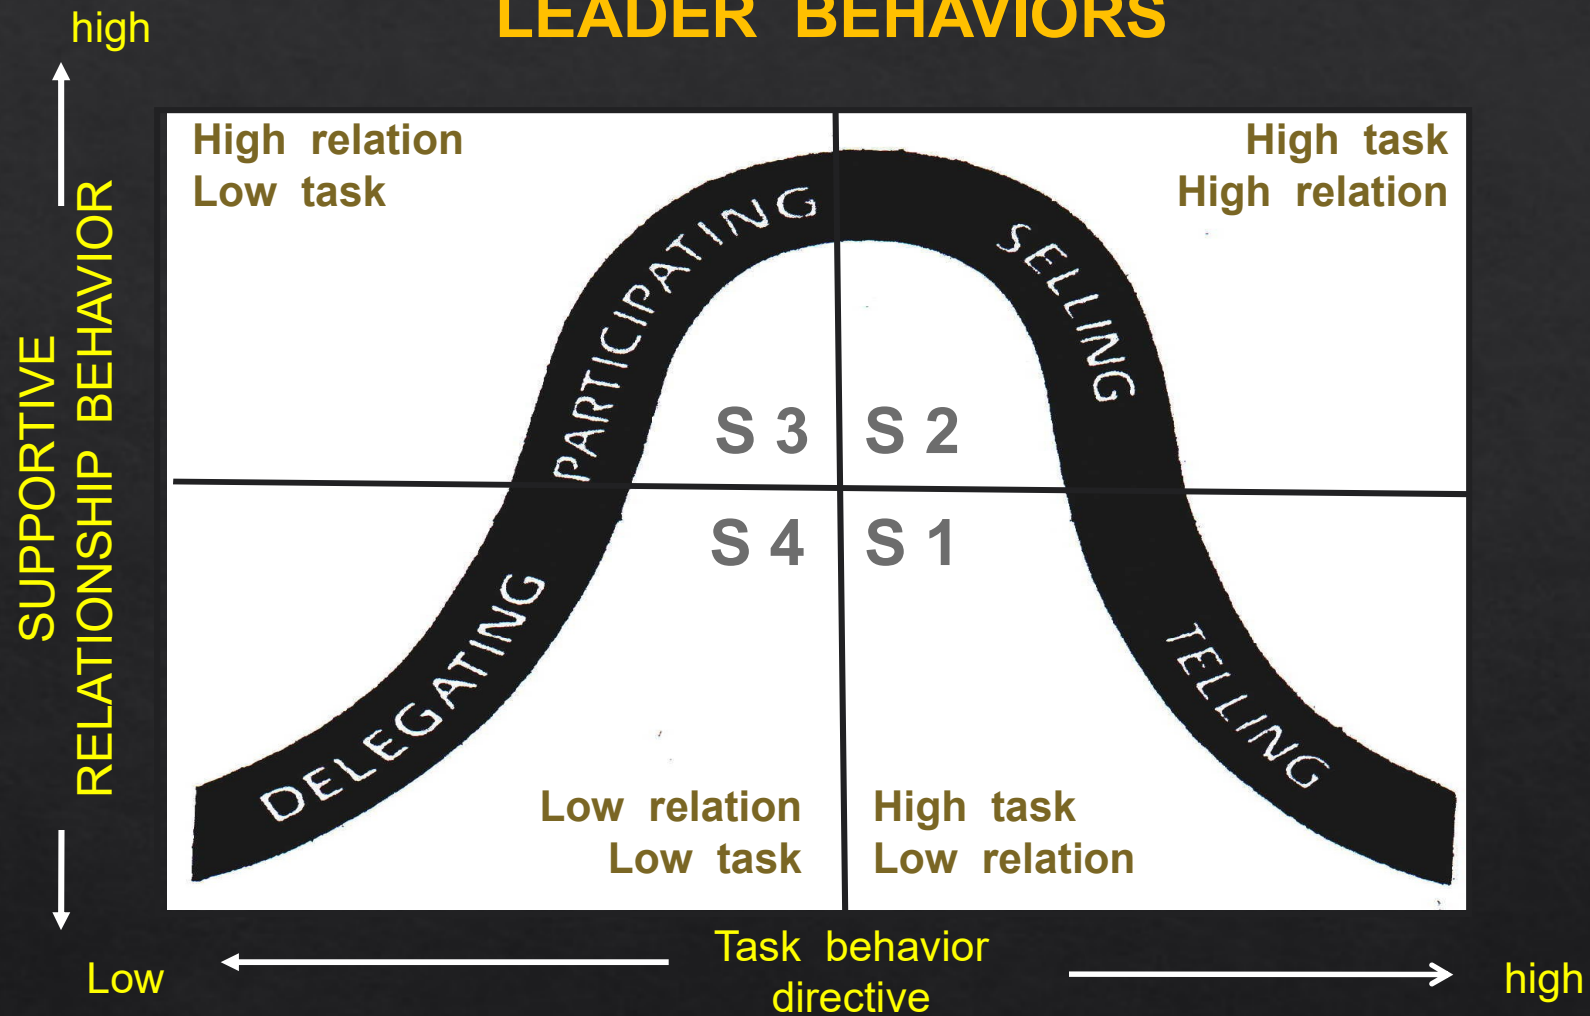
LEADER BEHAVIORS

high

SUPPORTIVE RELATIONSHIP BEHAVIOR

High relation
Low task

High task
High relation

PARTICIPATING

SELLING

S 3 S 2

S 4 S 1

DELEGATING

TELLING

Low relation
Low task

High task
Low relation

Low

Task behavior
directive

high